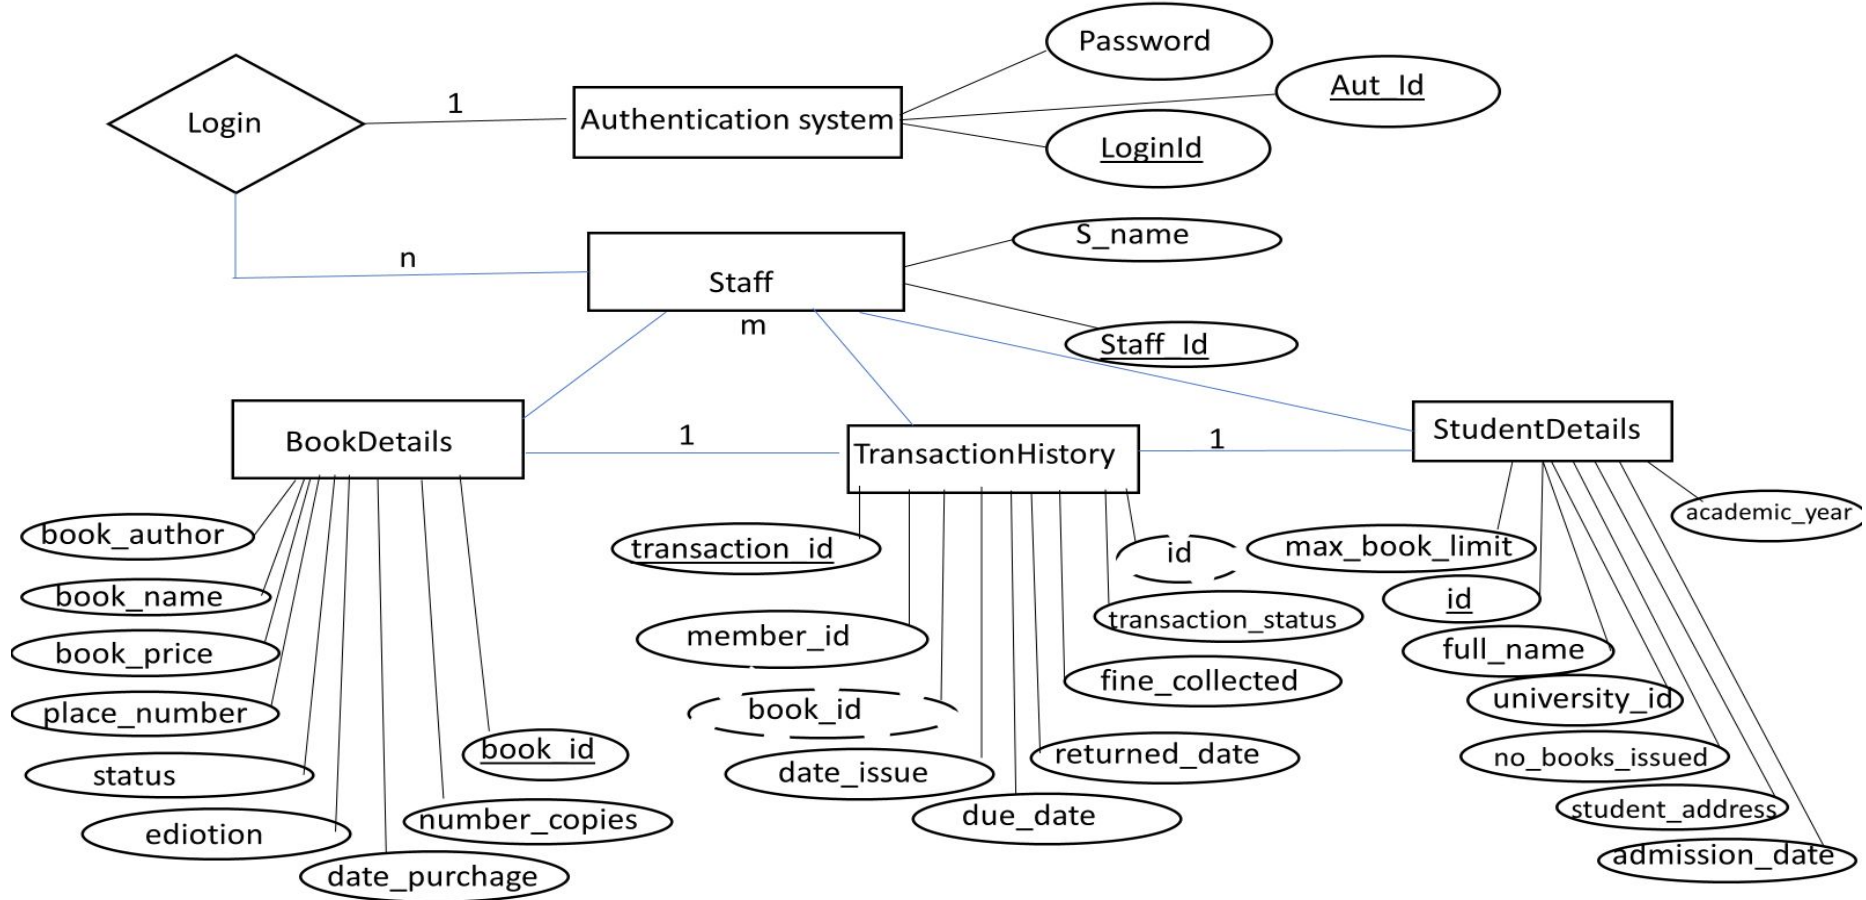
Password

Login

1

Authentication system

Aut_Id

LoginId

S_name

n

Staff

m

Staff_Id

BookDetails

1

TransactionHistory

1

StudentDetails

academic_year

book_author

transaction_id

id

max_book_limit

book_name

transaction_status

id

book_price

member_id

full_name

fine_collected

place_number

book_id

university_id

book_id

returned_date

status

date_issue

no_books_issued

ediotion

number_copies

due_date

student_address

date_purchage

admission_date